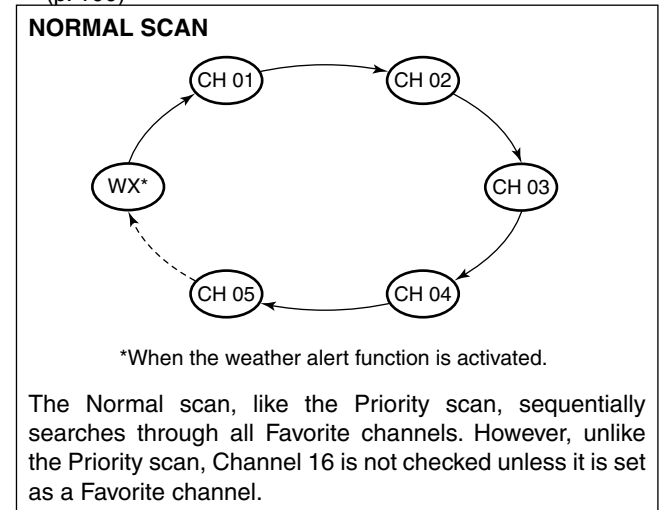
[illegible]

NORMAL SCAN

CH 01

CH 02

WX*

CH 03

CH 05

CH 04

*When the weather alert function is activated.

The Normal scan, like the Priority scan, sequentially searches through all Favorite channels. However, unlike the Priority scan, Channel 16 is not checked unless it is set as a Favorite channel.